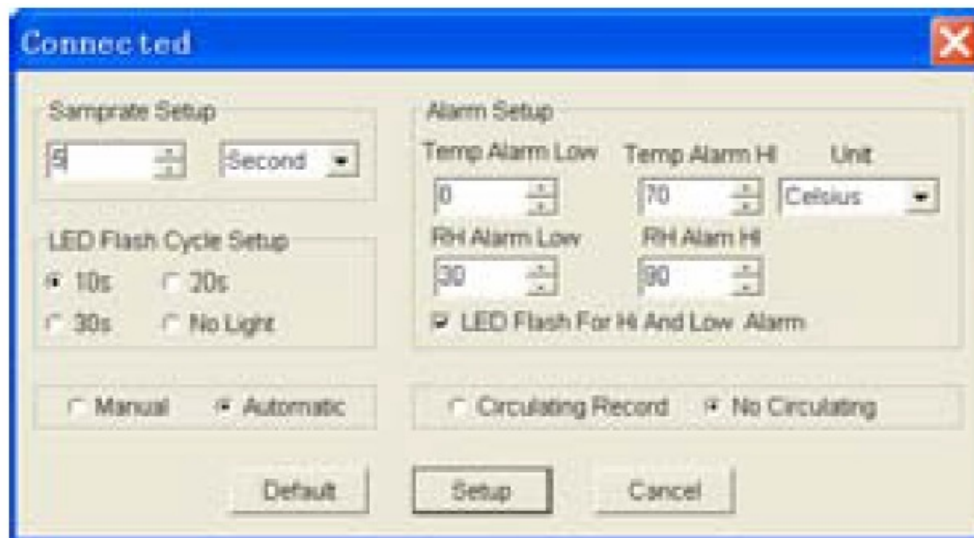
Connec ted

Samprate Setup

5

Second

LED Flash Cycle Setup

10s

20s

30s

No Light

Alarm Setup

Temp Alarm Low

Temp Alarm HI

Unit

0

70

Celsius

RH Alarm Low

RH Alam HI

30

90

LED Flash For Hi And Low Alarm

Manual

Automatic

Circulating Record

No Circulating

Default

Setup

Cancel